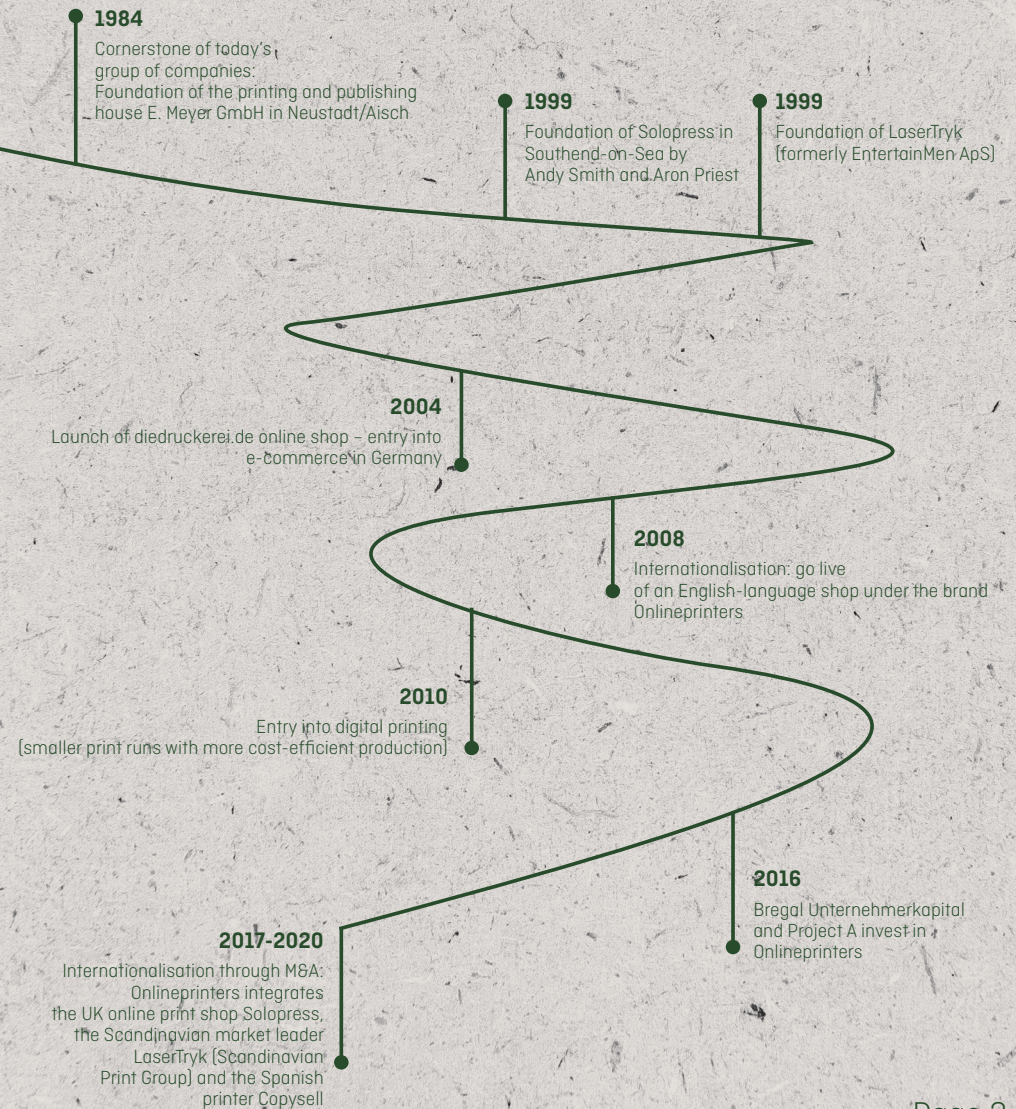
1984
Cornerstone of today's group of companies: Foundation of the printing and publishing house E. Meyer GmbH in Neustadt/Aisch

1999
Foundation of Solopress in Southend-on-Sea by Andy Smith and Aron Priest

1999
Foundation of LaserTryk (formerly EntertainMen ApS)

2004
Launch of diedruckerei.de online shop – entry into e-commerce in Germany

2008
Internationalisation: go live of an English-language shop under the brand Onlineprinters

2010
Entry into digital printing (smaller print runs with more cost-efficient production)

2016
Bregal Unternehmerkapital and Project A invest in Onlineprinters

2017-2020
Internationalisation through M&A: Onlineprinters integrates the UK online print shop Solopress, the Scandinavian market leader LaserTryk (Scandinavian Print Group) and the Spanish printer Copysell

Page 2